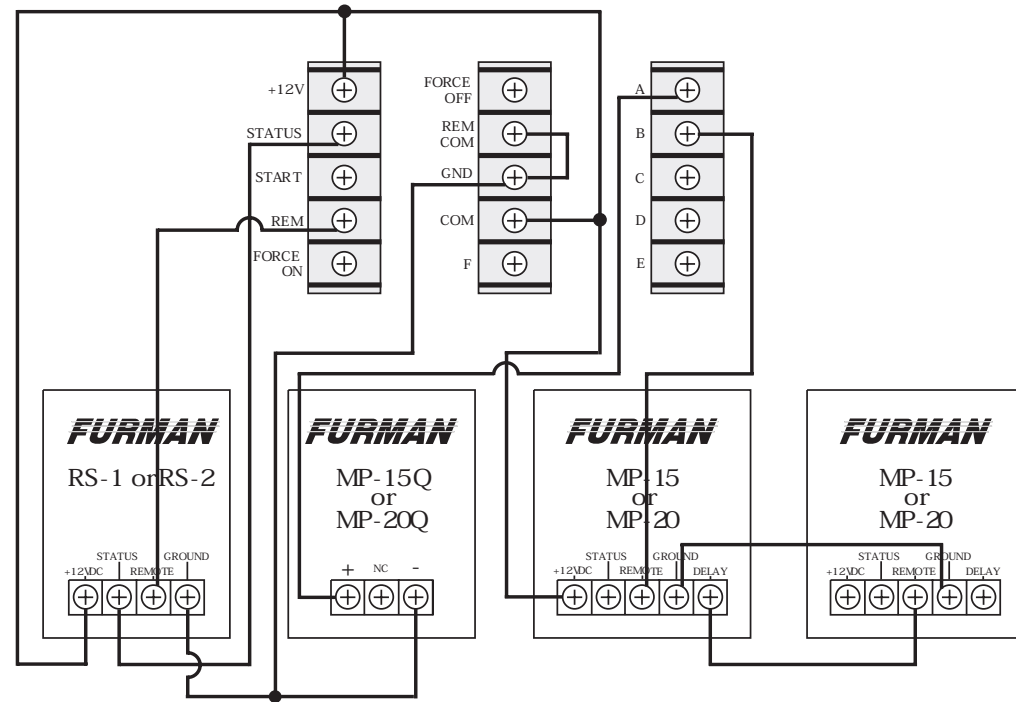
+12V
STATUS
START
REM
FORCE ON

FORCE OFF
REM COM
GND
COM
F

A
B
C
D
E

FURMAN
RS-1 orRS-2
STATUS
GROUND
+12VDC
REMOTE

FURMAN
MP-15Q
or
MP-20Q
+
NC
-

FURMAN
MP-15
or
MP-20
STATUS
GROUND
+12VDC
REMOTE
DELAY

FURMAN
MP-15
or
MP-20
STATUS
GROUND
+12VDC
REMOTE
DELAY